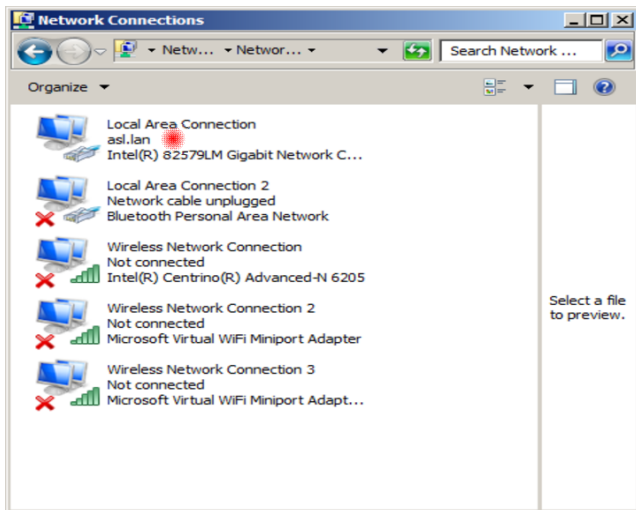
Network Connections

Netw... ▸ Networ... ▸

Search Network ...

Organize ▾

Local Area Connection
asl.lan
Intel(R) 82579LM Gigabit Network C...

Local Area Connection 2
Network cable unplugged
Bluetooth Personal Area Network

Wireless Network Connection
Not connected
Intel(R) Centrino(R) Advanced-N 6205

Wireless Network Connection 2
Not connected
Microsoft Virtual WiFi Miniport Adapter

Wireless Network Connection 3
Not connected
Microsoft Virtual WiFi Miniport Adapt...

Select a file to preview.